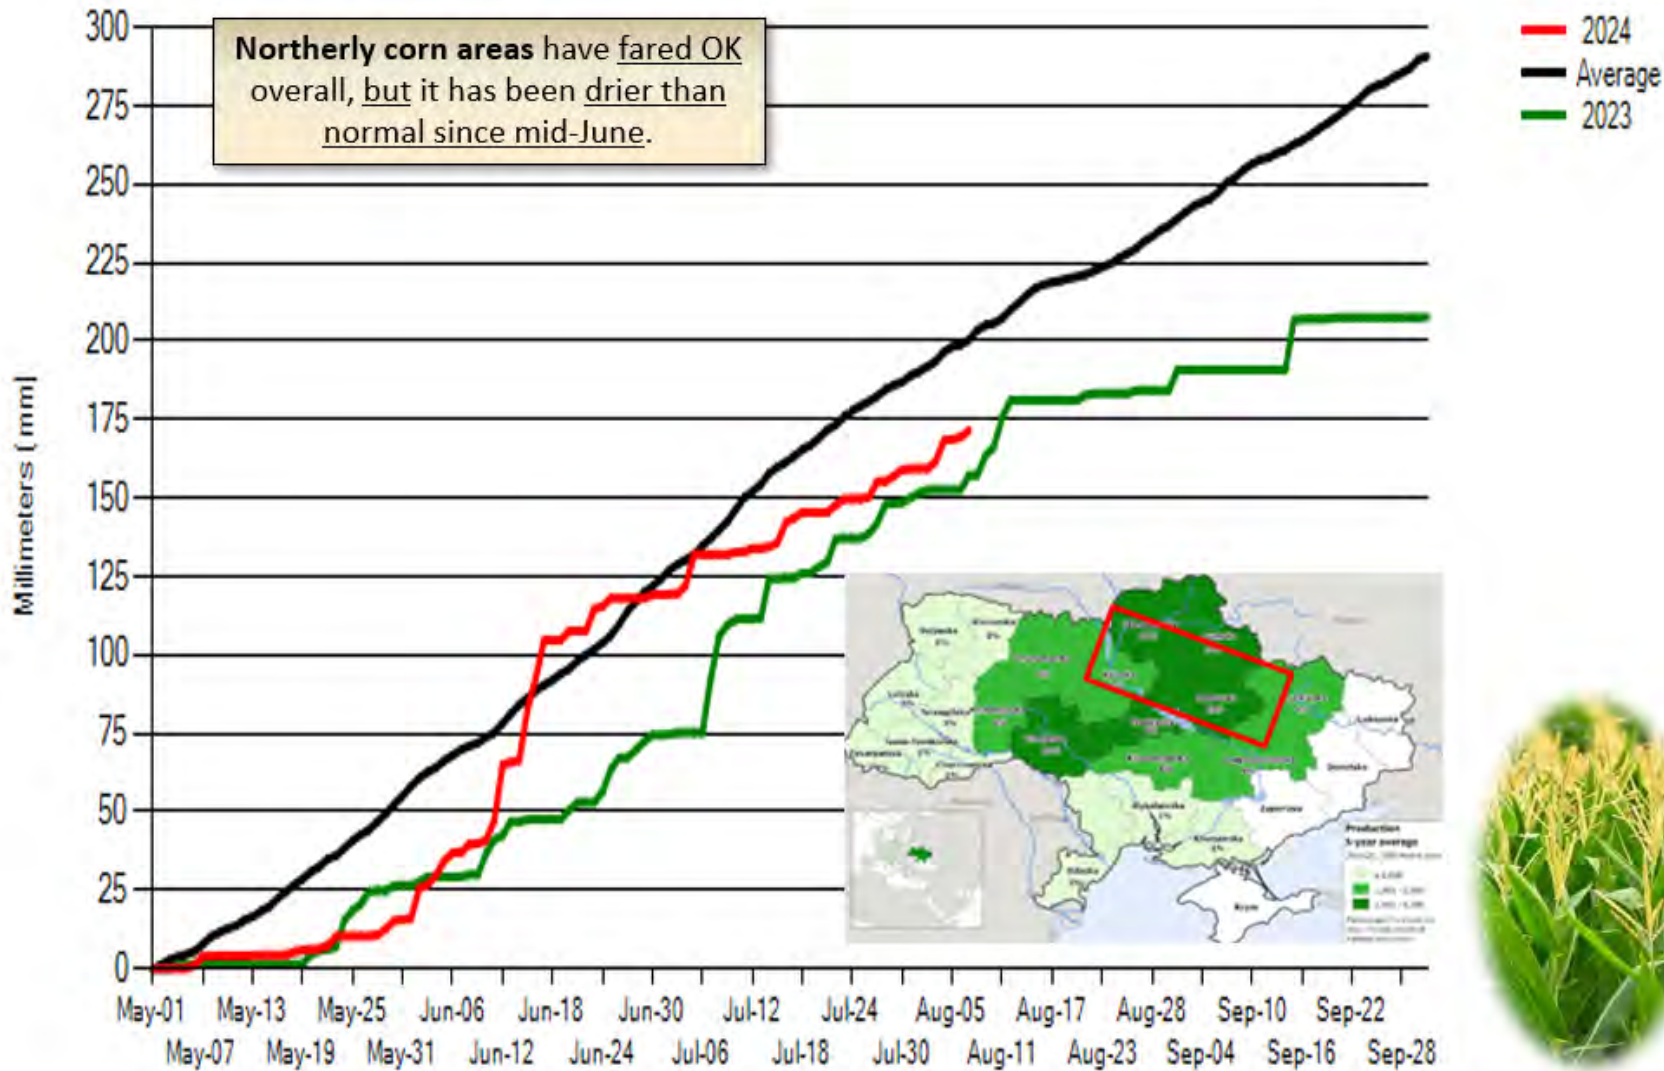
Northerly corn areas have fared OK overall, but it has been drier than normal since mid-June.

2024
Average
2023

Millimeters [ mm]

300
275
250
225
200
175
150
125
100
75
50
25
0

May-01
May-07
May-13
May-19
May-25
May-31
Jun-06
Jun-12
Jun-18
Jun-24
Jun-30
Jul-06
Jul-12
Jul-18
Jul-24
Jul-30
Aug-05
Aug-11
Aug-17
Aug-23
Aug-28
Sep-04
Sep-10
Sep-16
Sep-22
Sep-28

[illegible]